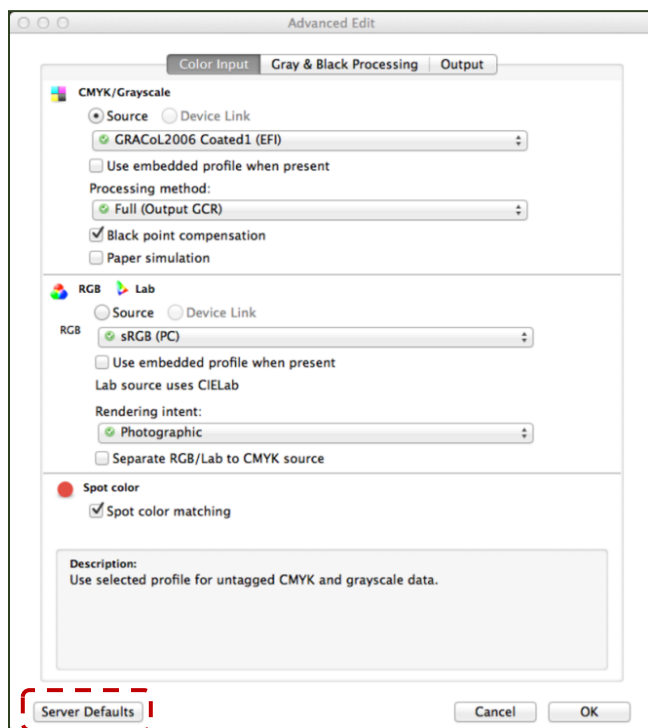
Advanced Edit

Color Input | Gray & Black Processing | Output

CMYK/Grayscale

Source Device Link

GRACoL2006 Coated1 (EFI)

Use embedded profile when present

Processing method:

Full (Output GCR)

Black point compensation

Paper simulation

RGB Lab

Source Device Link

RGB

sRGB (PC)

Use embedded profile when present

Lab source uses CIELab

Rendering intent:

Photographic

Separate RGB/Lab to CMYK source

Spot color

Spot color matching

Description:
Use selected profile for untagged CMYK and grayscale data.

Server Defaults

Cancel

OK